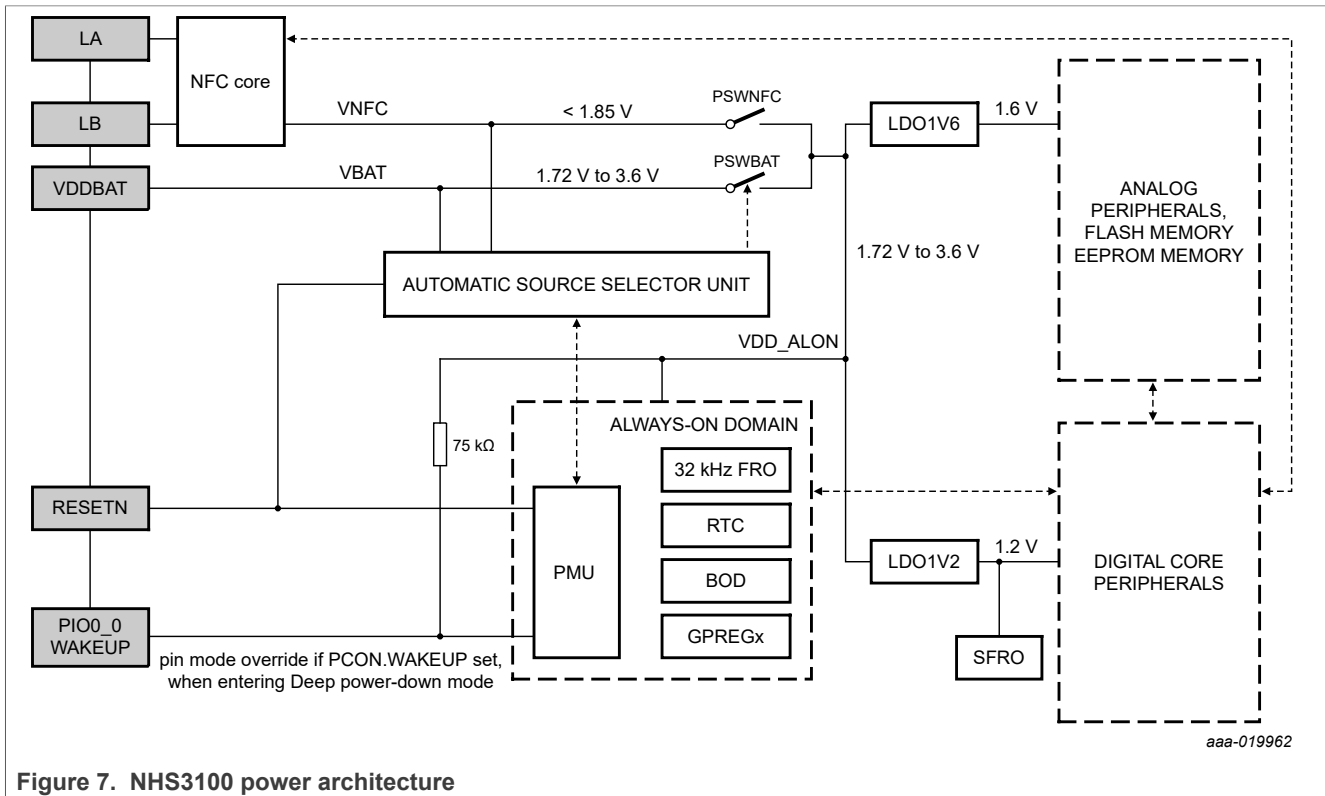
LA

NFC core

LB

VNFC

< 1.85 V

PSWNFC

LDO1V6

1.6 V

VDDBAT

VBAT

1.72 V to 3.6 V

PSWBAT

ANALOG PERIPHERALS, FLASH MEMORY EEPROM MEMORY

1.72 V to 3.6 V

AUTOMATIC SOURCE SELECTOR UNIT

VDD_ALON

ALWAYS-ON DOMAIN

75 kΩ

32 kHz FRO

RESETN

RTC

PMU

LDO1V2

1.2 V

DIGITAL CORE PERIPHERALS

BOD

PIO0_0 WAKEUP

GPREGx

SFRO

pin mode override if PCON.WAKEUP set, when entering Deep power-down mode

aaa-019962

**Figure 7. NHS3100 power architecture**